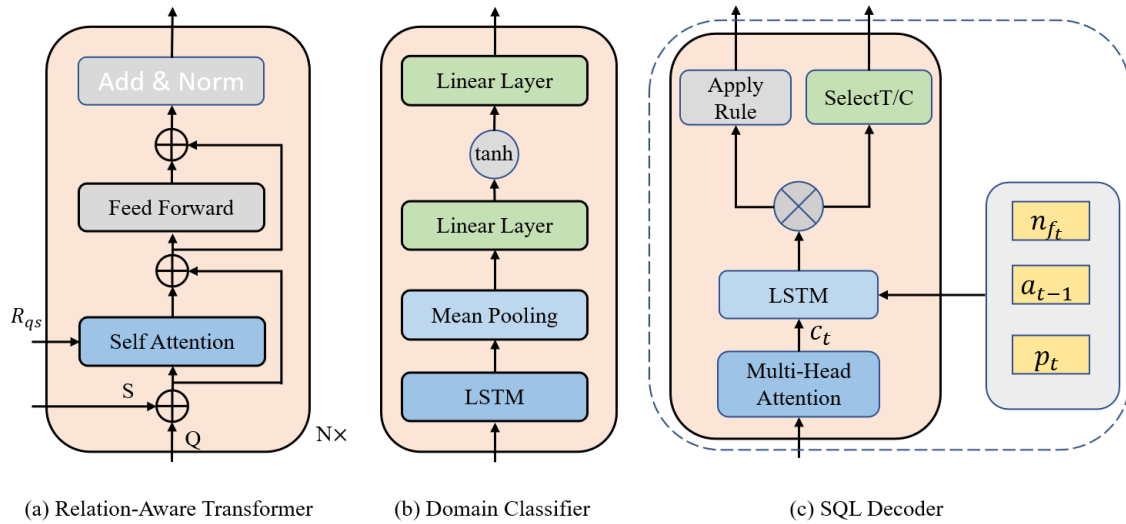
Add & Norm

Feed Forward

$R_{qs}$

Self Attention

S

Q

N×

Linear Layer

tanh

Linear Layer

Mean Pooling

LSTM

Apply Rule

SelectT/C

LSTM

$c_t$

Multi-Head Attention

$n_{f_t}$

$a_{t-1}$

$p_t$

(a) Relation-Aware Transformer

(b) Domain Classifier

(c) SQL Decoder